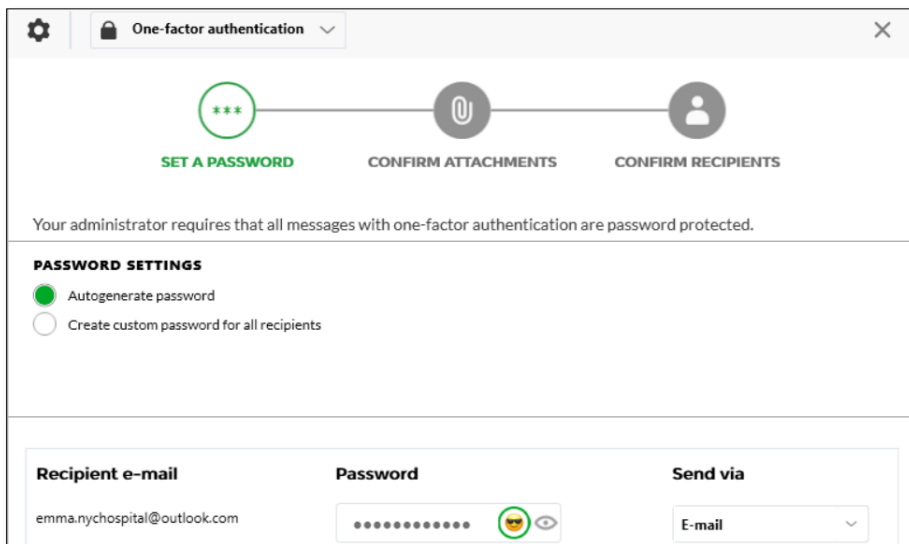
One-factor authentication

***

SET A PASSWORD

CONFIRM ATTACHMENTS

CONFIRM RECIPIENTS

Your administrator requires that all messages with one-factor authentication are password protected.

PASSWORD SETTINGS

Autogenerate password

Create custom password for all recipients

| Recipient e-mail | Password | Send via |
|---|---|---|
| emma.nychospital@outlook.com | ••••••••••••• | E-mail |